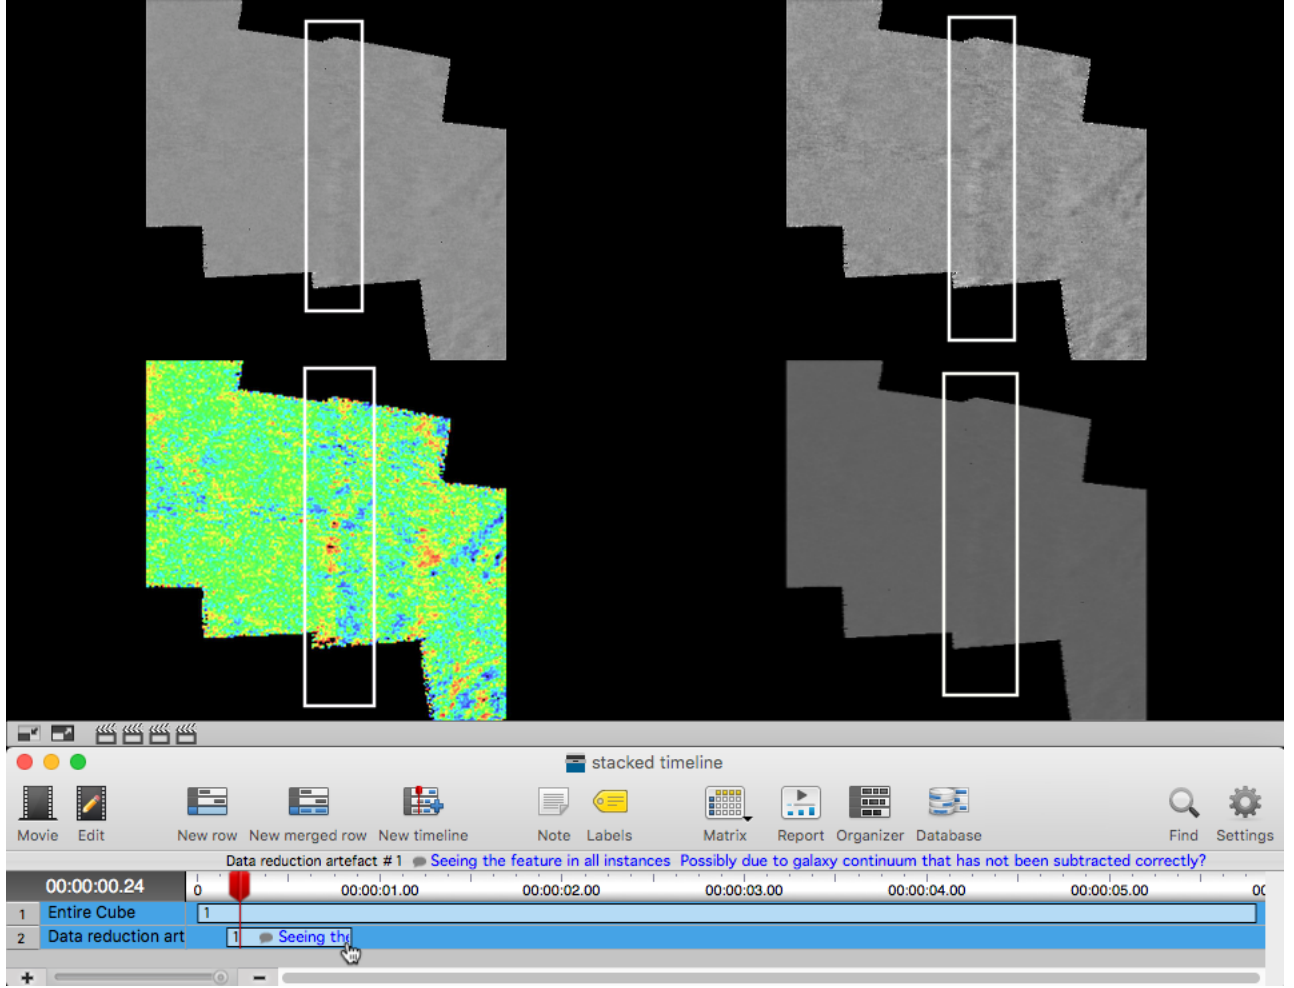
stacked timeline

Movie Edit New row New merged row New timeline Note Labels Matrix Report Organizer Database Find Settings

Data reduction artefact # 1 Seeing the feature in all instances Possibly due to galaxy continuum that has not been subtracted correctly?

00:00:00.24 0 00:00:01.00 00:00:02.00 00:00:03.00 00:00:04.00 00:00:05.00 00

| | | |
|---|---|---|
| 1 | Entire Cube | 1 |
| 2 | Data reduction art | 1 Seeing th |

+ −